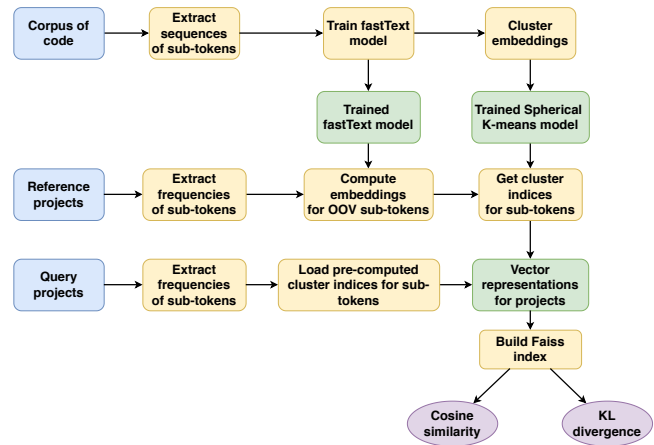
Corpus of code

Extract sequences of sub-tokens

Train fastText model

Cluster embeddings

Trained fastText model

Trained Spherical K-means model

Reference projects

Extract frequencies of sub-tokens

Compute embeddings for OOV sub-tokens

Get cluster indices for sub-tokens

Query projects

Extract frequencies of sub-tokens

Load pre-computed cluster indices for sub-tokens

Vector representations for projects

Build Faiss index

Cosine similarity

KL divergence